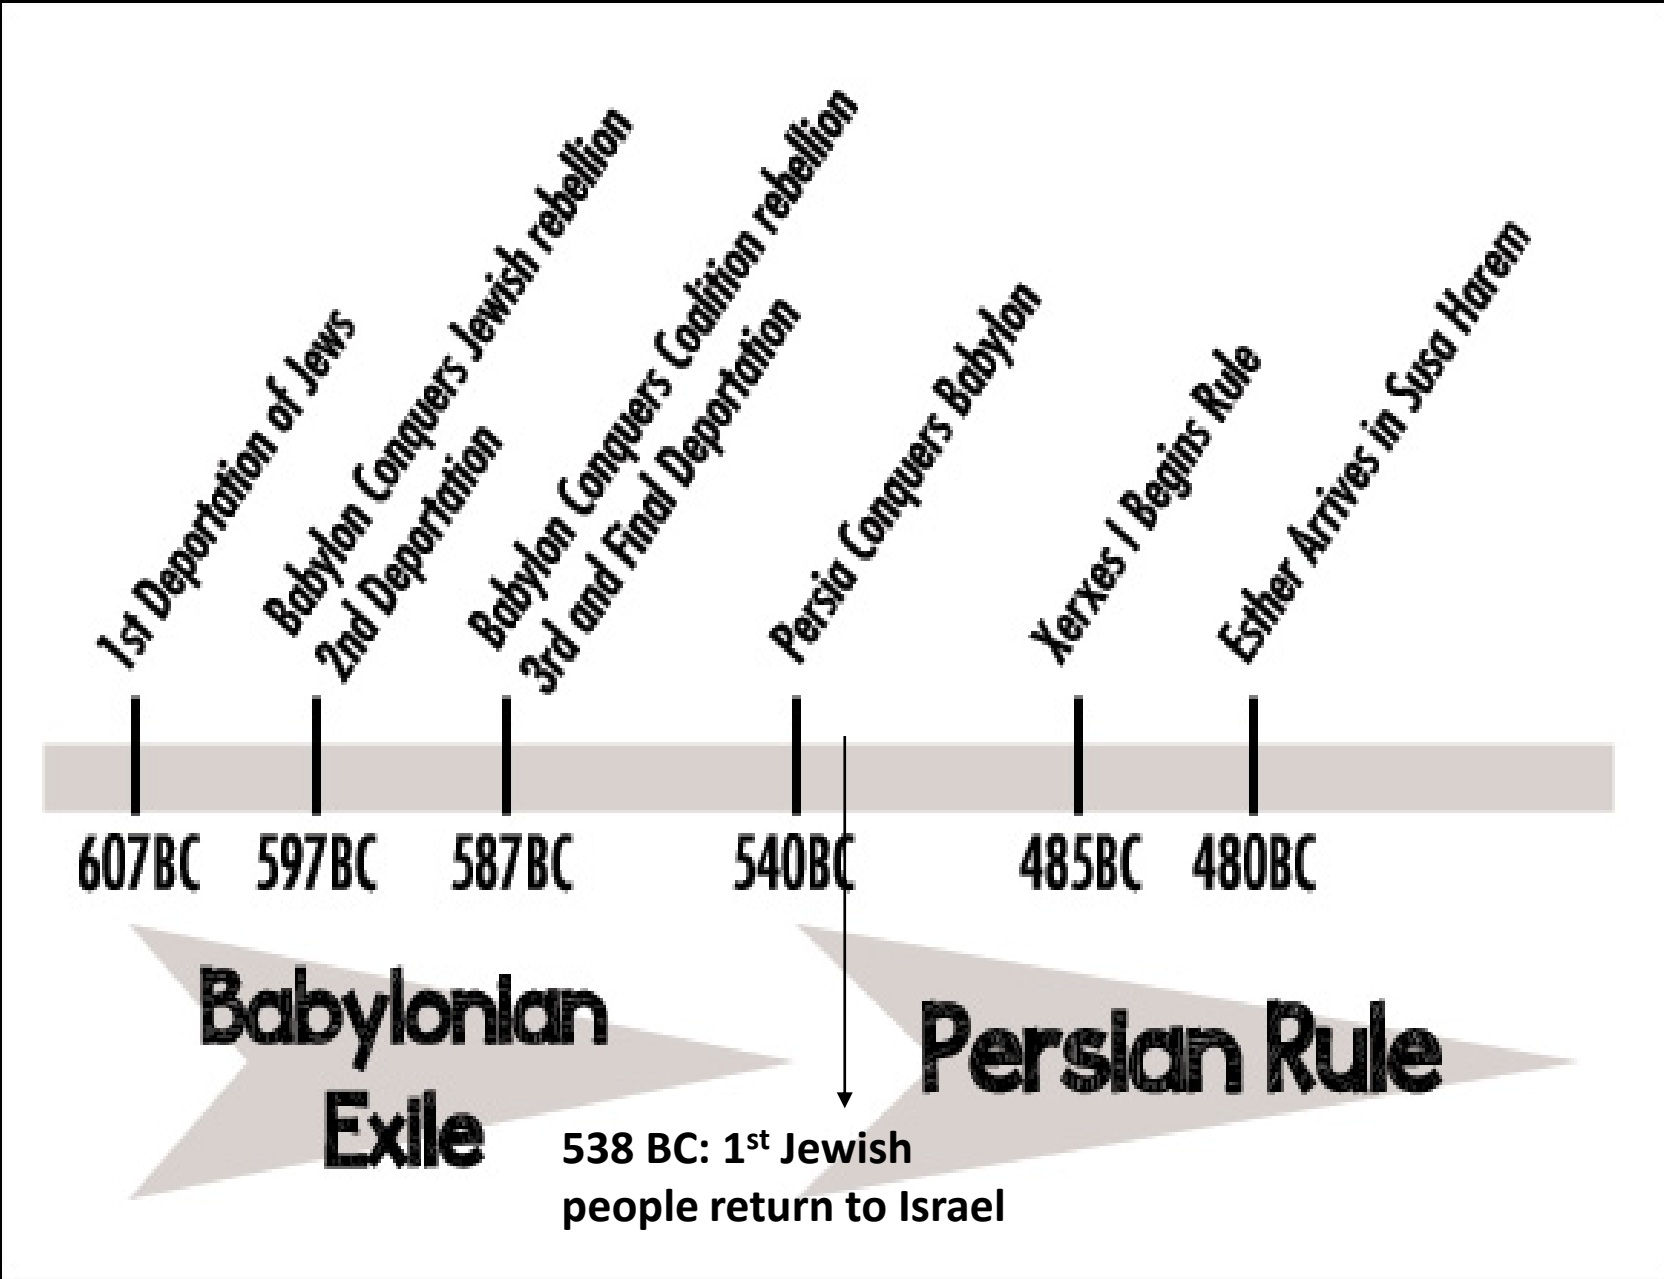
1st Deportation of Jews

Babylon Conquers Jewish rebellion
2nd Deportation

Babylon Conquers Coalition rebellion
3rd and Final Deportation

Persia Conquers Babylon

Xerxes I Begins Rule

Esther Arrives in Susa Harem

607BC 597BC 587BC 540BC 485BC 480BC

Babylonian Exile

Persian Rule

538 BC: 1$^{st}$ Jewish people return to Israel